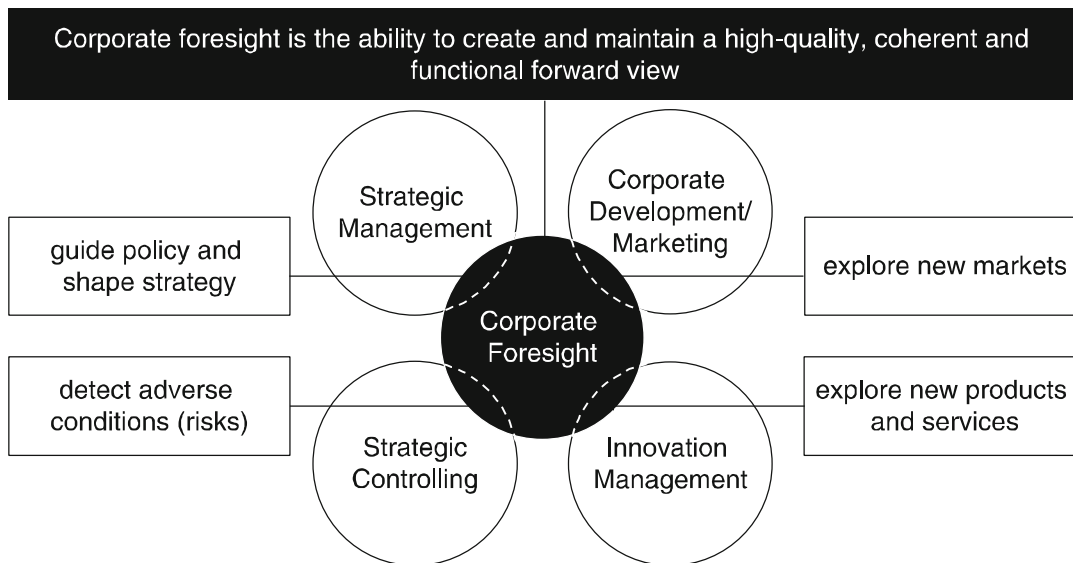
Corporate foresight is the ability to create and maintain a high-quality, coherent and functional forward view

guide policy and shape strategy

Strategic Management

Corporate Development/ Marketing

explore new markets

Corporate Foresight

detect adverse conditions (risks)

Strategic Controlling

Innovation Management

explore new products and services